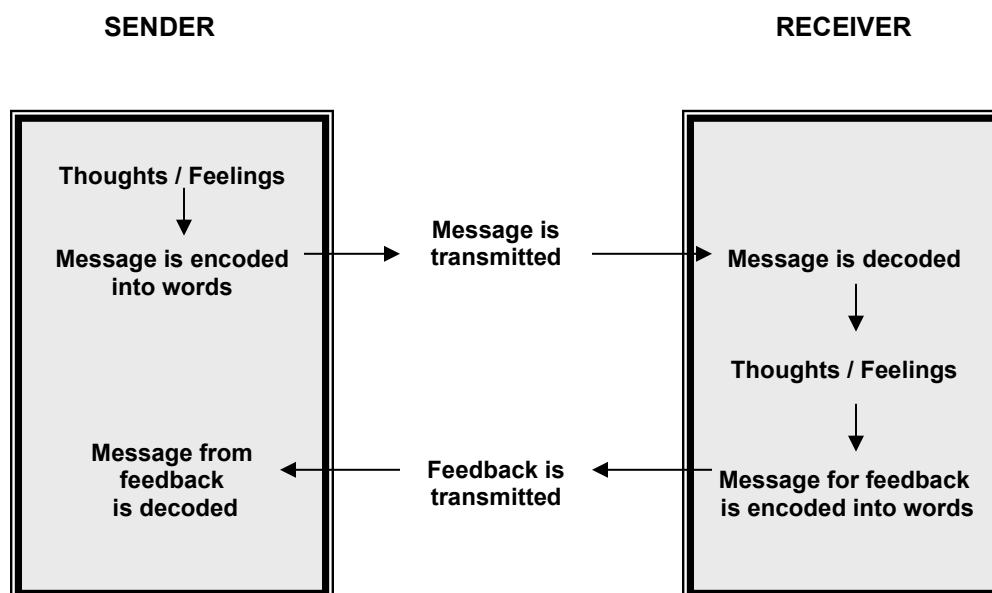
SENDER

RECEIVER

Thoughts / Feelings

Message is encoded into words

Message is transmitted

Message is decoded

Thoughts / Feelings

Message for feedback is encoded into words

Feedback is transmitted

Message from feedback is decoded